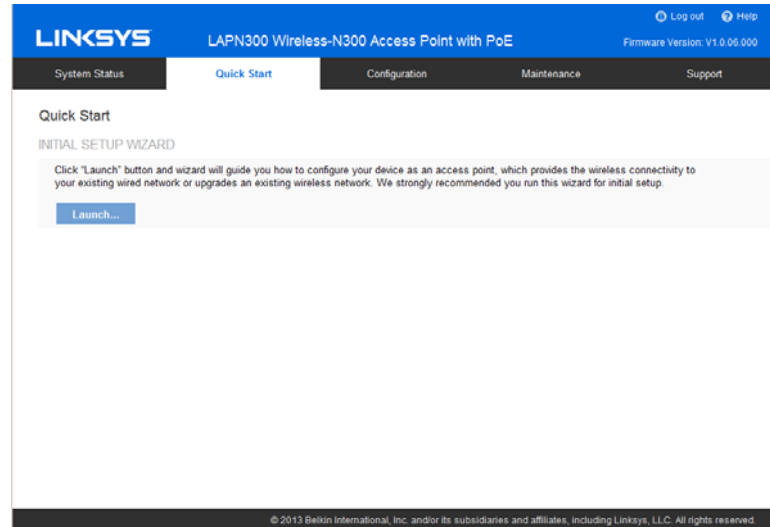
LINKSYS

LAPN300 Wireless-N300 Access Point with PoE

Log out  Help

Firmware Version: V1.0.06.000

System Status | Quick Start | Configuration | Maintenance | Support

Quick Start

INITIAL SETUP WIZARD

Click "Launch" button and wizard will guide you how to configure your device as an access point, which provides the wireless connectivity to your existing wired network or upgrades an existing wireless network. We strongly recommended you run this wizard for initial setup.

Launch...

© 2013 Belkin International, Inc. and/or its subsidiaries and affiliates, including Linksys, LLC. All rights reserved.